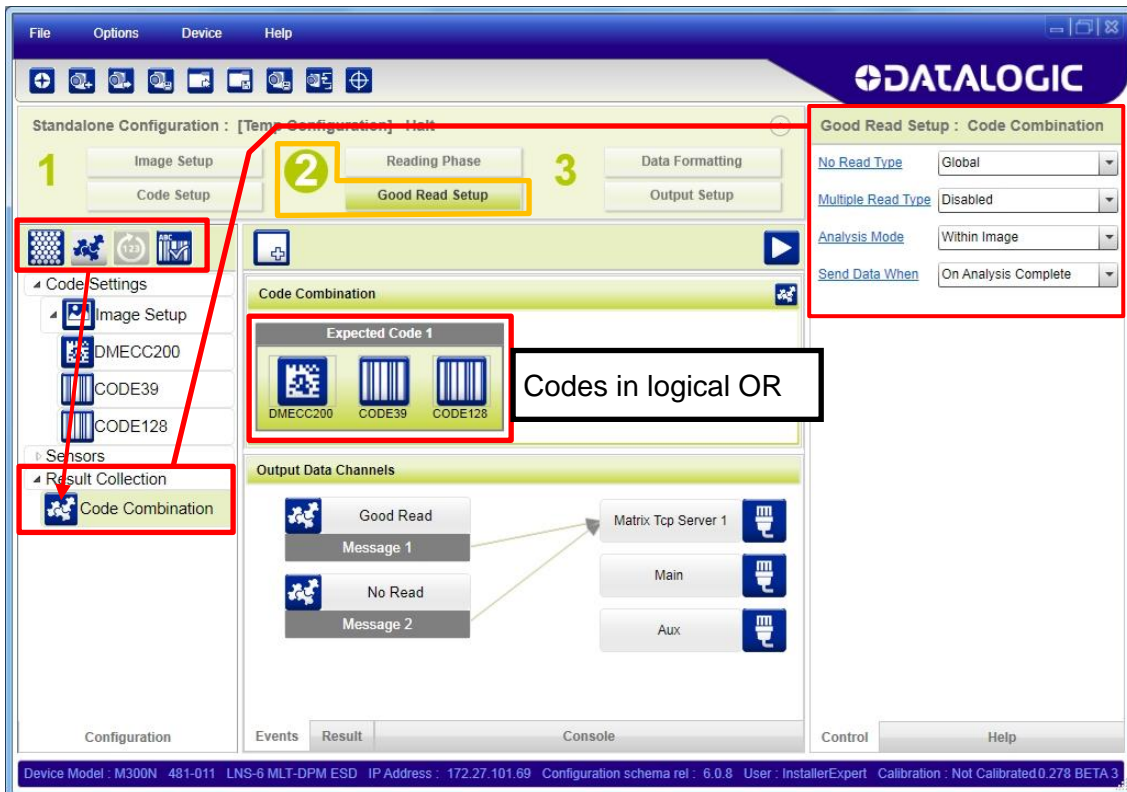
File Options Device Help

DATALOGIC

Standalone Configuration : [Temp Configuration] - Halt

1 Image Setup
Code Setup

2 Reading Phase
Good Read Setup

3 Data Formatting
Output Setup

Good Read Setup : Code Combination

| No Read Type | Global |
|---|---|
| Multiple Read Type | Disabled |
| Analysis Mode | Within Image |
| Send Data When | On Analysis Complete |

Code Settings
Image Setup
DMECC200
CODE39
CODE128
Sensors
Result Collection
Code Combination

Code Combination

Expected Code 1
DMECC200 CODE39 CODE128

Codes in logical OR

Output Data Channels

Good Read
Message 1

No Read
Message 2

Matrix Tcp Server 1
Main
Aux

Configuration

Events Result Console

Control Help

Device Model : M300N 481-011 LNS-6 MLT-DPM ESD IP Address : 172.27.101.69 Configuration schema rel : 6.0.8 User : InstallerExpert Calibration : Not Calibrated 0.278 BETA 3